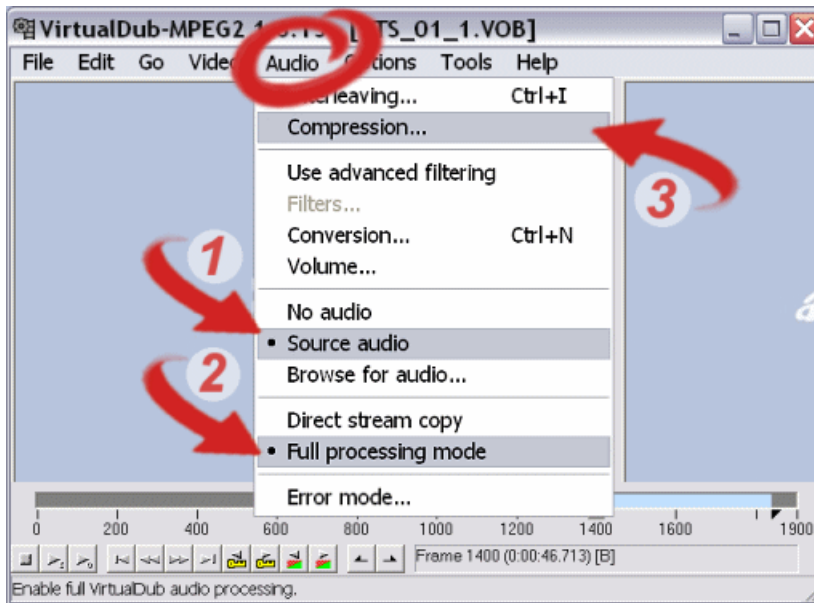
VirtualDub-MPEG2 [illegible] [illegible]TS_01_1.VOB]

File Edit Go Video Audio Options Tools Help

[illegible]rleaving... Ctrl+I
Compression...
Use advanced filtering
Filters...
Conversion... Ctrl+N
Volume...
No audio
• Source audio
Browse for audio...
Direct stream copy
• Full processing mode
Error mode...

1
2
3

0 200 400 600 800 1000 1200 1400 1600 1900

Frame 1400 (0:00:46.713) [B]

Enable full VirtualDub audio processing.